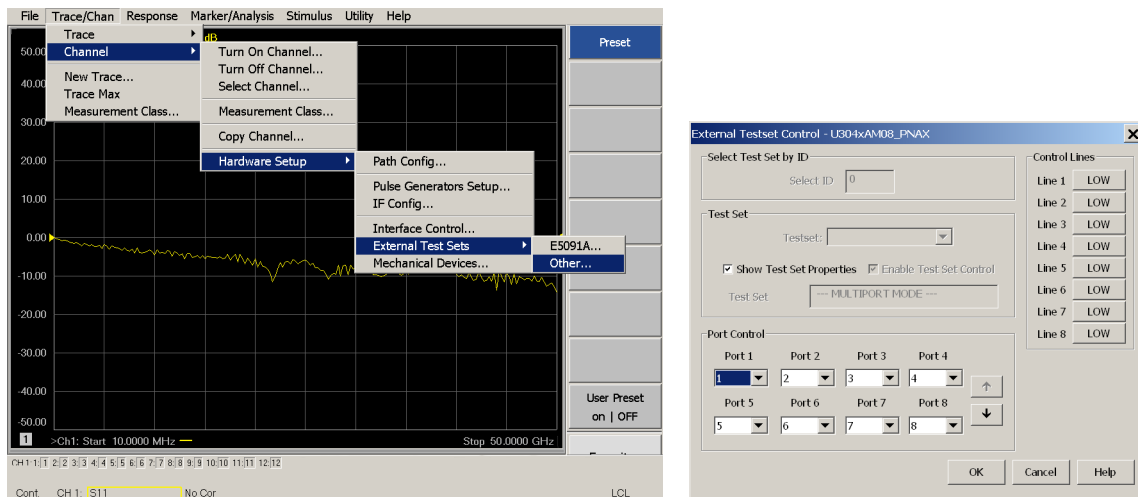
File Trace/Chan Response Marker/Analysis Stimulus Utility Help

Trace
Channel
New Trace...
Trace Max
Measurement Class...

Turn On Channel...
Turn Off Channel...
Select Channel...
Measurement Class...
Copy Channel...
Hardware Setup

Path Config...
Pulse Generators Setup...
IF Config...
Interface Control...
External Test Sets
Mechanical Devices...

E5091A...
Other...

dB
50.00
40.00
30.00
20.00
10.00
0.00
-10.00
-20.00
-30.00
-40.00
-50.00

1 >Ch1: Start 10.0000 MHz Stop 50.0000 GHz

CH 1: 1 2 3 4 5 6 7 8 9 10 11 12

Cont. CH 1: S11 No Cor LCL

Preset
User Preset on | OFF

External Testset Control - U304xAM08_PNAX

Select Test Set by ID
Select ID 0

Test Set
Testset:
Show Test Set Properties
Enable Test Set Control
Test Set --- MULTIPORT MODE ---

Port Control

| Port 1 | Port 2 | Port 3 | Port 4 |
|---|---|---|---|
| 1 | 2 | 3 | 4 |

| Port 5 | Port 6 | Port 7 | Port 8 |
|---|---|---|---|
| 5 | 6 | 7 | 8 |

Control Lines

| | |
|---|---|
| Line 1 | LOW |
| Line 2 | LOW |
| Line 3 | LOW |
| Line 4 | LOW |
| Line 5 | LOW |
| Line 6 | LOW |
| Line 7 | LOW |
| Line 8 | LOW |

OK Cancel Help